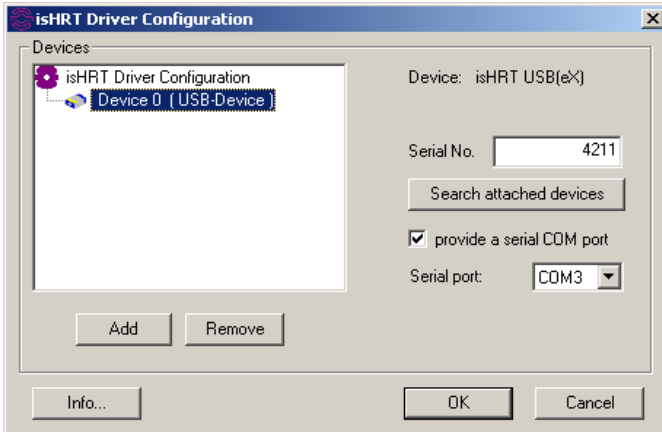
isHRT Driver Configuration

Devices

isHRT Driver Configuration

Device 0 ( USB-Device )

Device: isHRT USB(eX)

Serial No. 4211

Search attached devices

provide a serial COM port

Serial port: COM3

Add

Remove

Info...

OK

Cancel